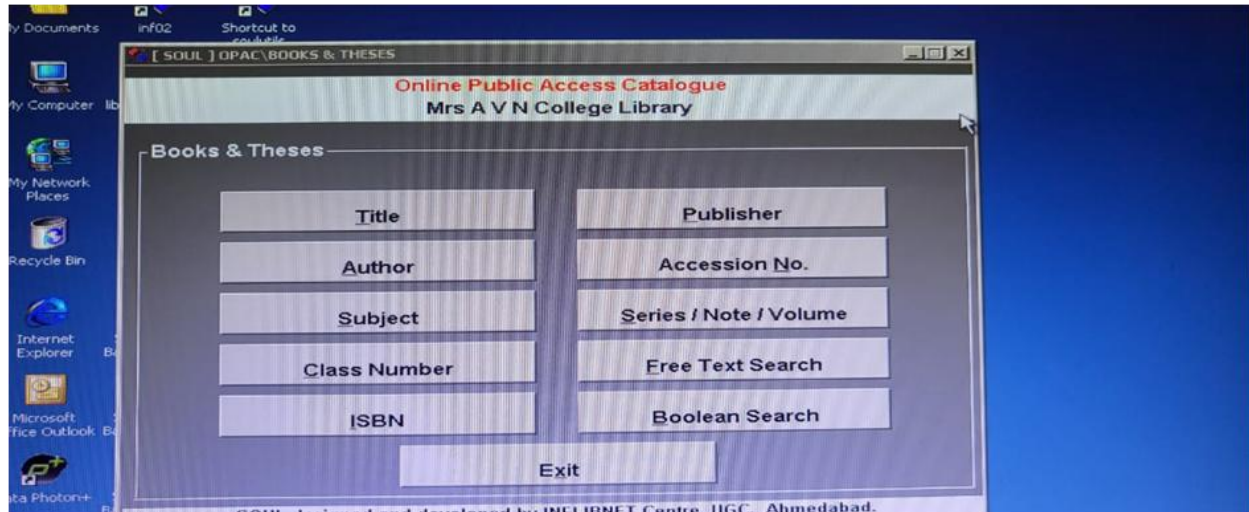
y Documents

inf02

Shortcut to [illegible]

y Computer

lib

My Network Places

Recycle Bin

Internet Explorer

B

Microsoft Office Outlook

B

ata Photon+

B

[ SOUL ] OPAC\BOOKS & THESES

Online Public Access Catalogue

Mrs A V N College Library

Books & Theses

Title

Publisher

Author

Accession No.

Subject

Series / Note / Volume

Class Number

Free Text Search

ISBN

Boolean Search

Exit

SOUL designed and developed by INFLIBNET Centre, UGC, Ahmedabad.